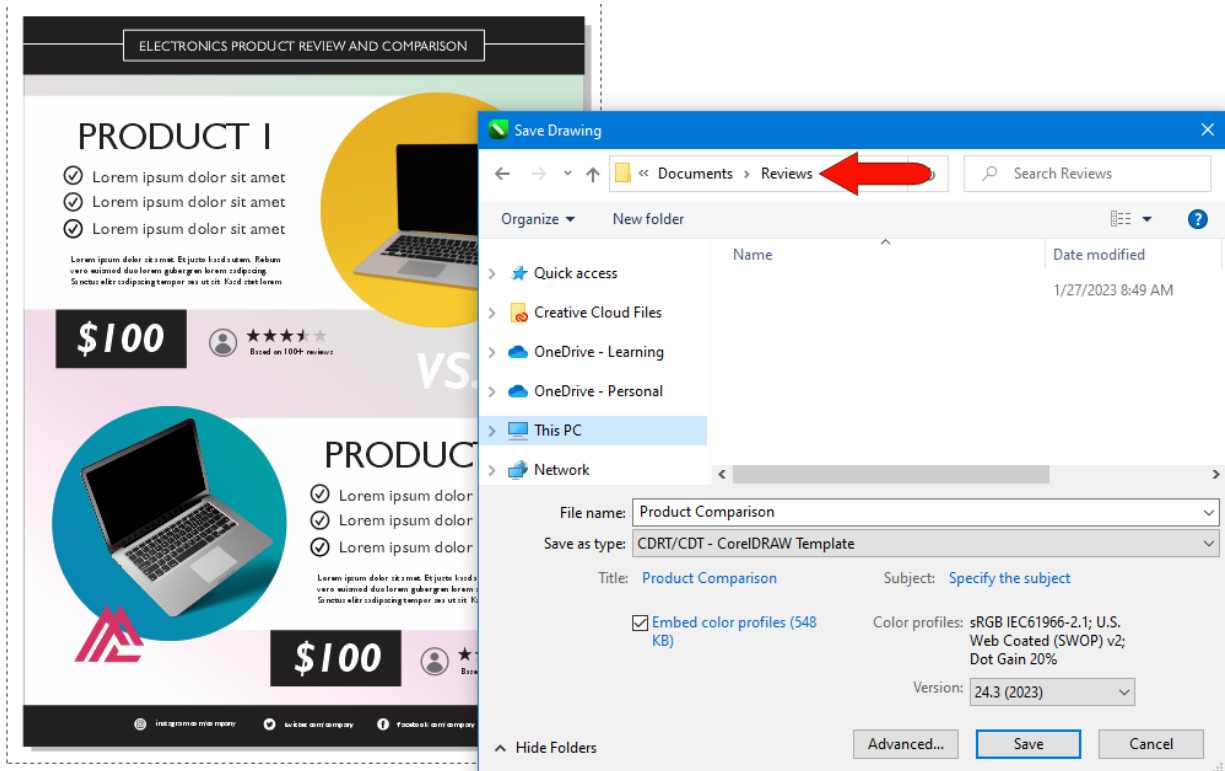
ELECTRONICS PRODUCT REVIEW AND COMPARISON

PRODUCT 1

Lorem ipsum dolor sit amet
Lorem ipsum dolor sit amet
Lorem ipsum dolor sit amet

Lorem ipsum dolor sit amet. Et justo kasd sutem. Rebum vero euismod duo lorem gubergren lorem sadipscing. Sanctus elitr sadipscing tempor sea ut sit. Kasd stet lorem

$100

Based on 100+ reviews

VS.

PRODUC

Lorem ipsum dolor
Lorem ipsum dolor
Lorem ipsum dolor

Lorem ipsum dolor sit amet. Et justo kasd
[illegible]
Sanctus elitr sadipscing tempor sea ut sit

$100

Base

instagram.com/company
twitter.com/company
facebook.com/company

Save Drawing

« Documents › Reviews

Search Reviews

Organize ▾
New folder

Quick access
Creative Cloud Files
OneDrive - Learning
OneDrive - Personal
This PC
Network

Name
Date modified
1/27/2023 8:49 AM

File name: Product Comparison
Save as type: CDRT/CDT - CorelDRAW Template

Title: Product Comparison
Subject: Specify the subject

Embed color profiles (548 KB)

Color profiles: sRGB IEC61966-2.1; U.S. Web Coated (SWOP) v2; Dot Gain 20%

Version: 24.3 (2023)

Hide Folders
Advanced...
Save
Cancel